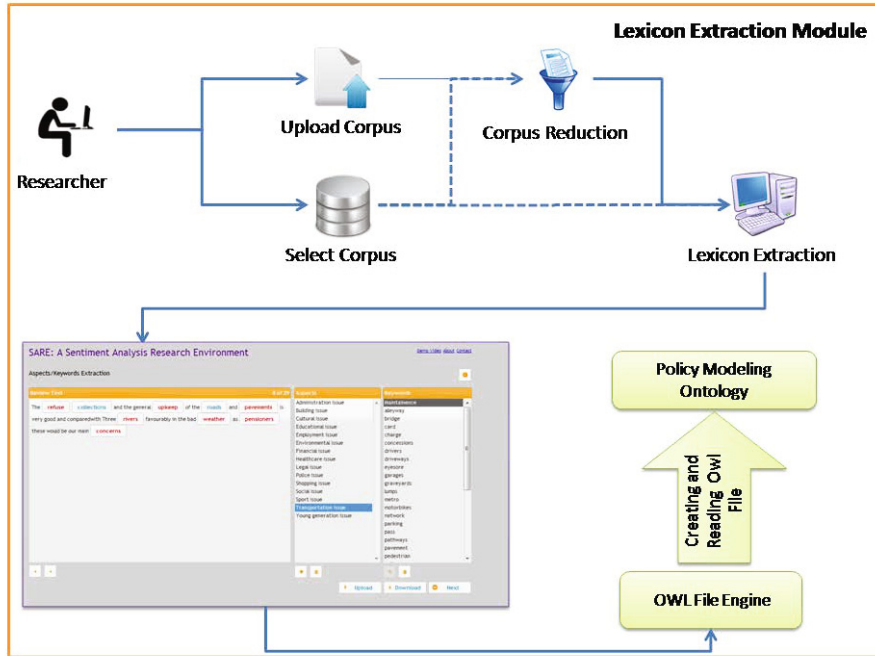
Lexicon Extraction Module

Researcher

Upload Corpus

Corpus Reduction

Select Corpus

Lexicon Extraction

SARE: A Sentiment Analysis Research Environment

Demo Video About Contact

Aspects/Keywords Extraction

Opinion Text

8 of 20

The refuse collections and the general upkeep of the roads and pavements is very good and compared with Three rivers favourably in the bad weather as pensioners these would be our main concerns

Aspects

Administration Issue
Building Issue
Cultural Issue
Educational Issue
Employment Issue
Environmental Issue
Financial Issue
Healthcare Issue
Legal Issue
Police Issue
Shopping Issue
Social Issue
Sport Issue
Transportation Issue
Young generation Issue

Keywords

maintenance
alleyway
bridge
card
charge
concessions
drivers
driveways
eyesore
garages
graveyards
lamps
metro
motorbikes
network
parking
pass
pathways
pavement
pedestrian

Upload

Download

Next

Policy Modeling Ontology

Creating and Reading Owl File

OWL File Engine